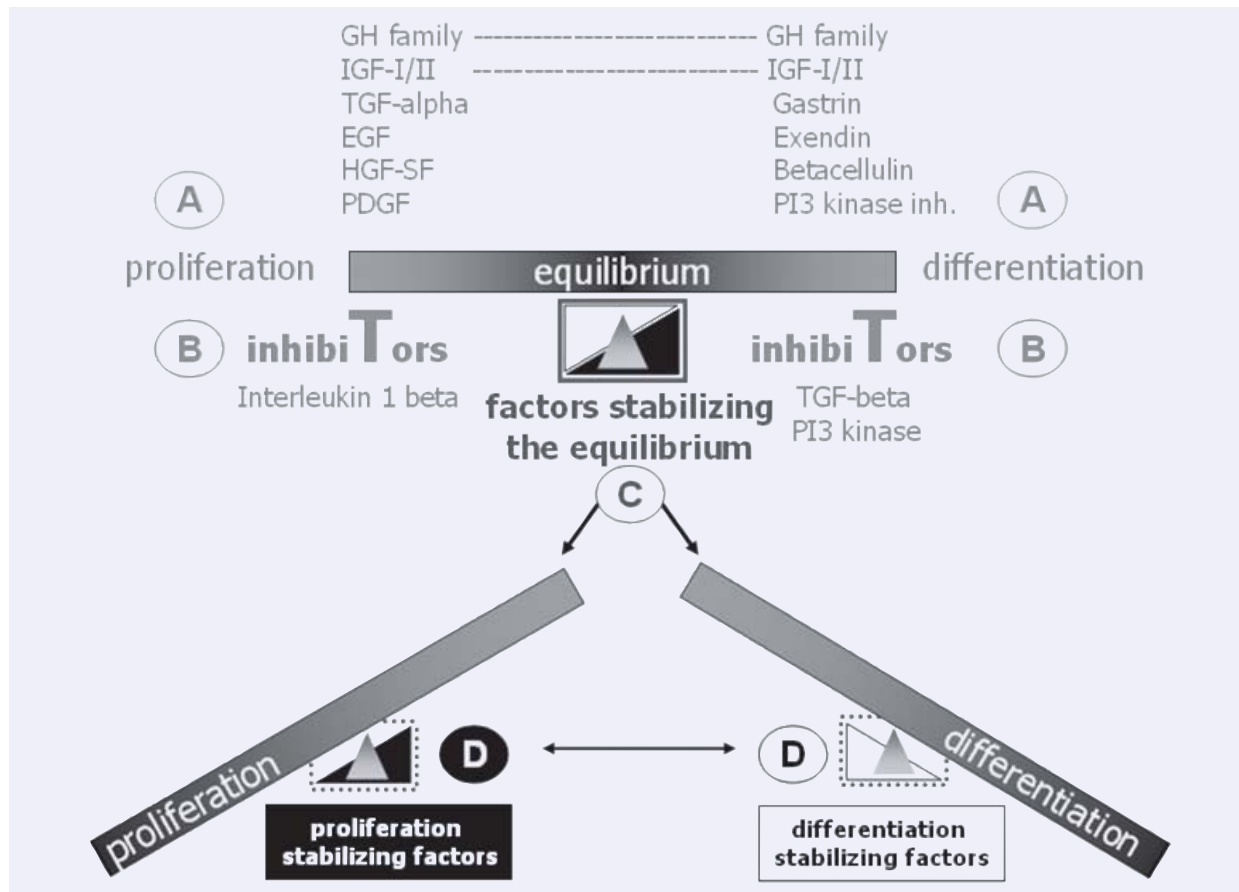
GH family -------------------------- GH family
IGF-I/II -------------------------- IGF-I/II

TGF-alpha
EGF
HGF-SF
PDGF

Gastrin
Exendin
Betacellulin
PI3 kinase inh.

A

A

proliferation

equilibrium

differentiation

B

inhibiTors

inhibiTors

B

Interleukin 1 beta

factors stabilizing the equilibrium

TGF-beta
PI3 kinase

C

proliferation

D

D

differentiation

proliferation stabilizing factors

differentiation stabilizing factors